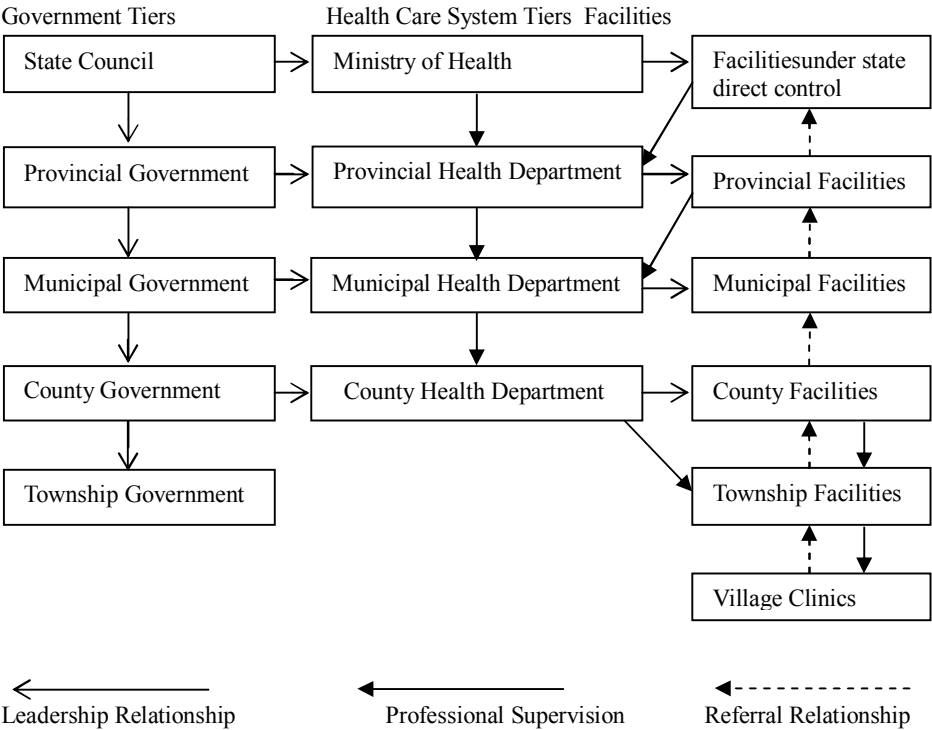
Government Tiers

Health Care System Tiers Facilities

State Council

Ministry of Health

Facilitiesunder state direct control

Provincial Government

Provincial Health Department

Provincial Facilities

Municipal Government

Municipal Health Department

Municipal Facilities

County Government

County Health Department

County Facilities

Township Government

Township Facilities

Village Clinics

Leadership Relationship

Professional Supervision

Referral Relationship